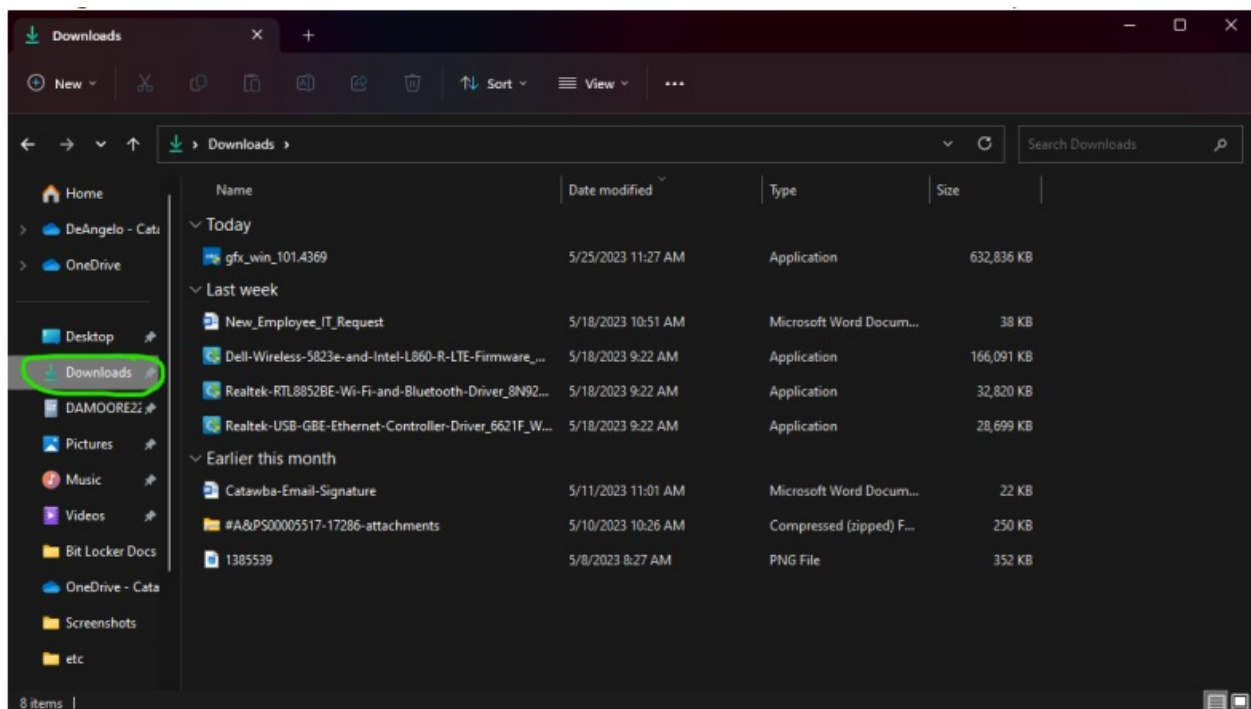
Downloads

New Sort View ...

Downloads >

Search Downloads

Home
DeAngelo - Cat:
OneDrive
Desktop
Downloads
DAMOORE2:
Pictures
Music
Videos
Bit Locker Docs
OneDrive - Cata
Screenshots
etc

| Name | Date modified | Type | Size |
|---|---|---|---|
| Today | | | |
| gfx_win_101.4369 | 5/25/2023 11:27 AM | Application | 632,836 KB |
| Last week | | | |
| New_Employee_IT_Request | 5/18/2023 10:51 AM | Microsoft Word Docum... | 38 KB |
| Dell-Wireless-5823e-and-Intel-L860-R-LTE-Firmware_... | 5/18/2023 9:22 AM | Application | 166,091 KB |
| Realtek-RTL8852BE-Wi-Fi-and-Bluetooth-Driver_8N92... | 5/18/2023 9:22 AM | Application | 32,820 KB |
| Realtek-USB-GBE-Ethernet-Controller-Driver_6621F_W... | 5/18/2023 9:22 AM | Application | 28,699 KB |
| Earlier this month | | | |
| Catawba-Email-Signature | 5/11/2023 11:01 AM | Microsoft Word Docum... | 22 KB |
| #A&PS00005517-17286-attachments | 5/10/2023 10:26 AM | Compressed (zipped) F... | 250 KB |
| 1385539 | 5/8/2023 8:27 AM | PNG File | 352 KB |

8 items |